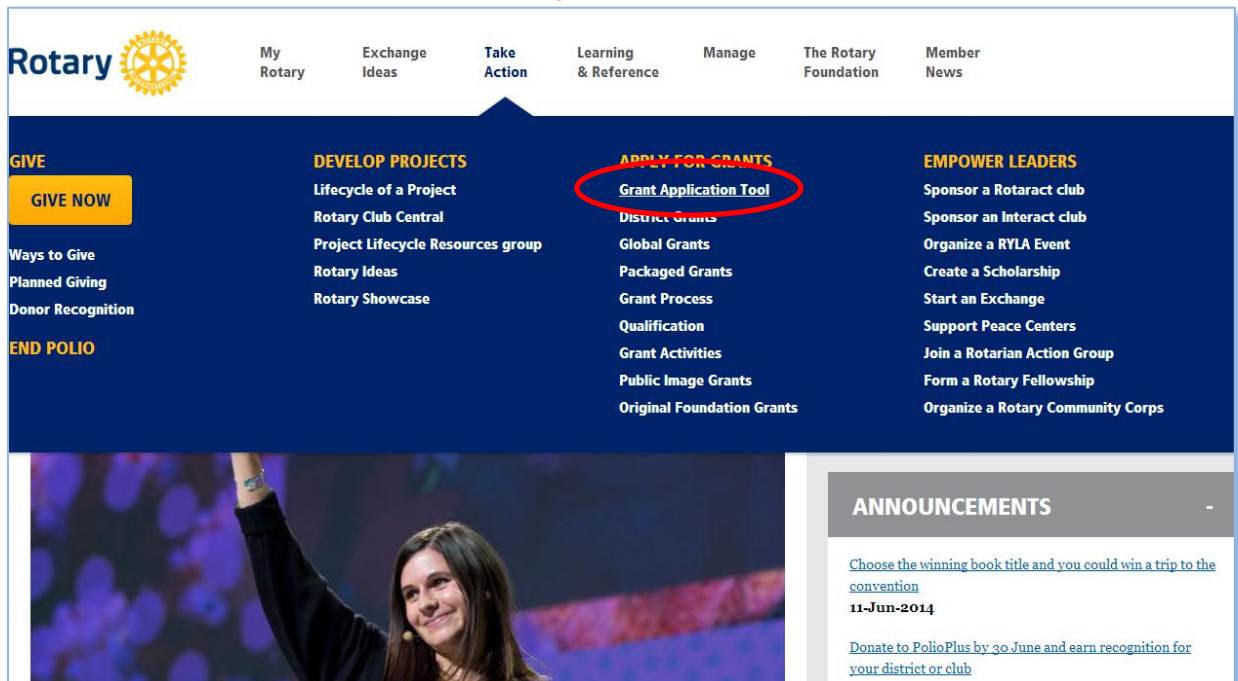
Rotary

My Rotary

Exchange Ideas

Take Action

Learning & Reference

Manage

The Rotary Foundation

Member News

GIVE

GIVE NOW

Ways to Give

Planned Giving

Donor Recognition

END POLIO

DEVELOP PROJECTS

Lifecycle of a Project

Rotary Club Central

Project Lifecycle Resources group

Rotary Ideas

Rotary Showcase

APPLY FOR GRANTS

Grant Application Tool

District Grants

Global Grants

Packaged Grants

Grant Process

Qualification

Grant Activities

Public Image Grants

Original Foundation Grants

EMPOWER LEADERS

Sponsor a Rotaract club

Sponsor an Interact club

Organize a RYLA Event

Create a Scholarship

Start an Exchange

Support Peace Centers

Join a Rotarian Action Group

Form a Rotary Fellowship

Organize a Rotary Community Corps

ANNOUNCEMENTS

-

Choose the winning book title and you could win a trip to the convention

11-Jun-2014

Donate to PolioPlus by 30 June and earn recognition for your district or club